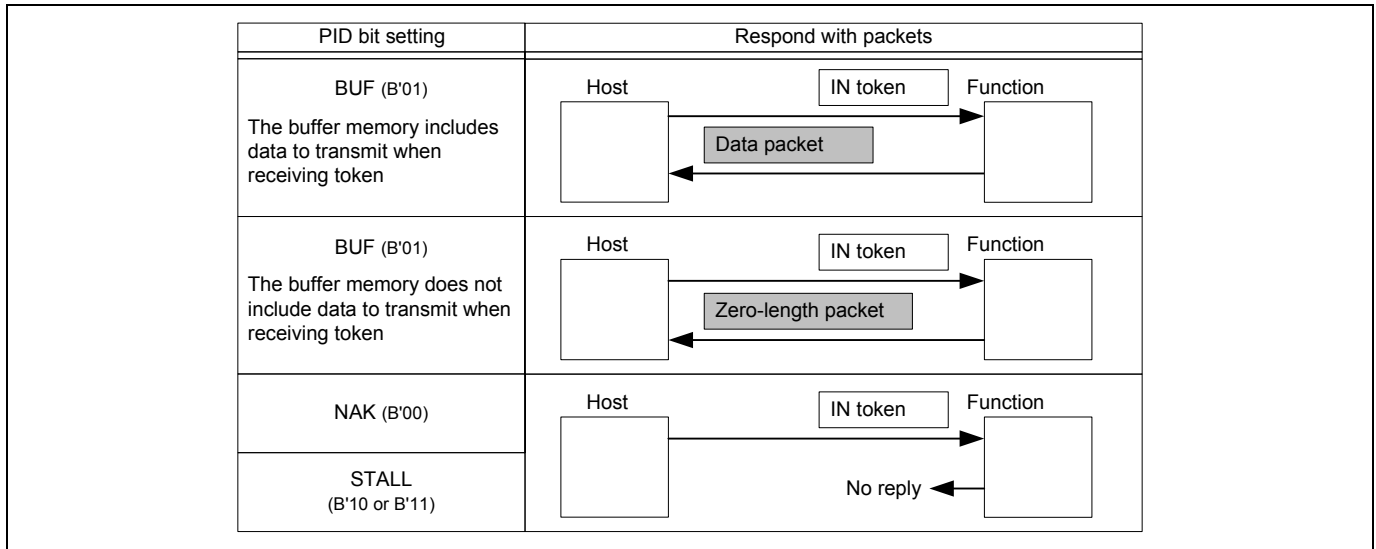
| PID bit setting | Respond with packets |
|---|---|
| BUF (B'01) The buffer memory includes data to transmit when receiving token | Host IN token Function Data packet |
| BUF (B'01) The buffer memory does not include data to transmit when receiving token | Host IN token Function Zero-length packet |
| NAK (B'00) | Host IN token Function No reply |
| STALL (B'10 or B'11) | |